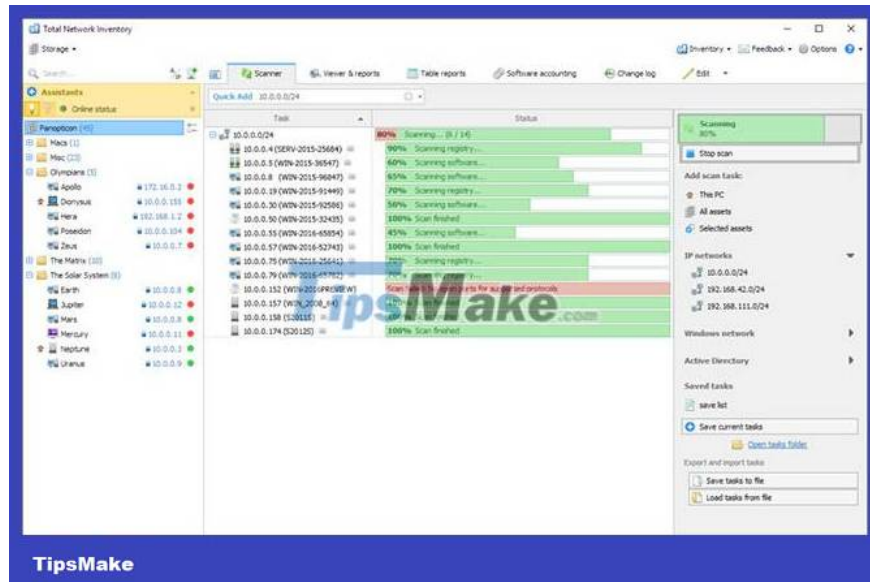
Total Network Inventory

Storage ▾

Inventory ▾ Feedback ▾ Options ▾

Search...

Assistants

Online status

Panopticon (45)
Macs (1)
Misc (23)
Olympians (5)
Apollo 172.16.0.3
Dionysus 10.0.0.155
Hera 192.168.1.2
Poseidon 10.0.0.104
Zeus 10.0.0.7
The Matrix (10)
The Solar System (9)
Earth 10.0.0.8
Jupiter 10.0.0.12
Mars 10.0.0.9
Mercury 10.0.0.11
Neptune 10.0.0.3
Uranus 10.0.0.9

Scanner | Viewer & reports | Table reports | Software accounting | Change log | Edit ▾

Quick Add 10.0.0.0/24

| Task | Status |
|---|---|
| 10.0.0.0/24 | 80% Scanning ... (6 / 14) |
| 10.0.0.4 (SERV-2015-25684) | 90% Scanning registry... |
| 10.0.0.5 (WIN-2015-36547) | 60% Scanning software... |
| 10.0.0.8 (WIN-2015-96847) | 65% Scanning software... |
| 10.0.0.19 (WIN-2015-91449) | 70% Scanning registry... |
| 10.0.0.30 (WIN-2015-92586) | 50% Scanning software... |
| 10.0.0.50 (WIN-2015-32435) | 100% Scan finished |
| 10.0.0.55 (WIN-2016-65854) | 45% Scanning software... |
| 10.0.0.57 (WIN-2016-52743) | 100% Scan finished |
| 10.0.0.75 (WIN-2016-25641) | Scanning registry... |
| 10.0.0.79 (WIN-2016-45782) | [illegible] |
| 10.0.0.152 (WIN-2016PREVIEW) | Scan failed: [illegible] for supported protocols |
| 10.0.0.157 (WIN_2008_R4) | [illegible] |
| 10.0.0.158 (S20115) | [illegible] |
| 10.0.0.174 (S20125) | 100% Scan finished |

TipsMake.com

Scanning 80%

Stop scan

Add scan task:
This PC
All assets
Selected assets

IP networks
10.0.0.0/24
192.168.42.0/24
192.168.111.0/24

Windows network

Active Directory

Saved tasks
save list

Save current tasks
Open tasks folder

Export and import tasks
Save tasks to file
Load tasks from file

TipsMake